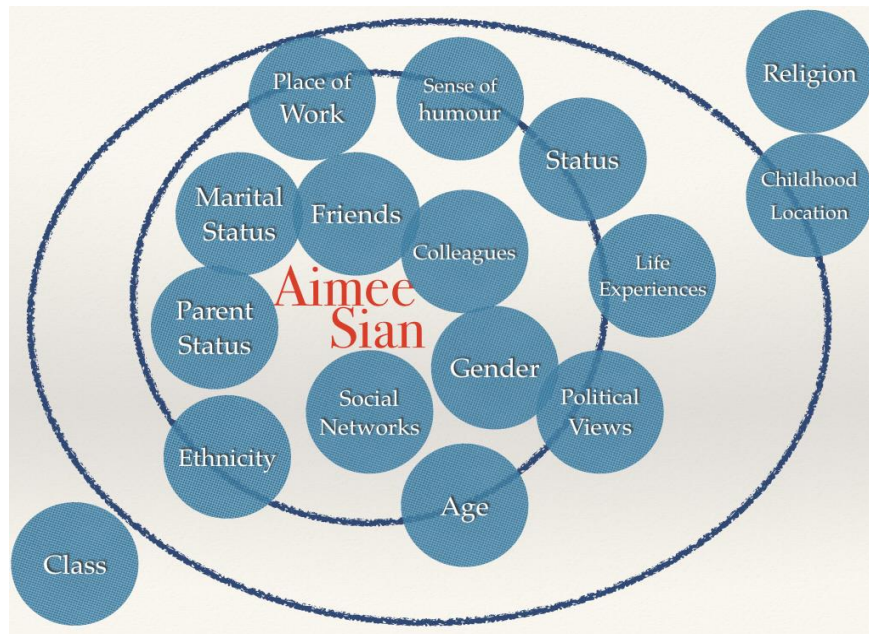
Place of Work

Sense of humour

Religion

Status

Childhood Location

Marital Status

Friends

Colleagues

Life Experiences

Aimee Sian

Parent Status

Gender

Social Networks

Political Views

Ethnicity

Age

Class